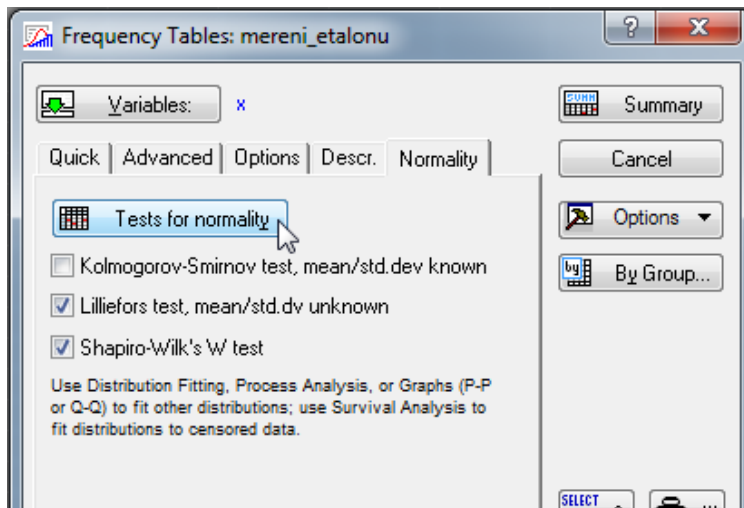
Frequency Tables: mereni_etalonu

?

X

Variables: x

Summary

Quick | Advanced | Options | Descr. | Normality

Cancel

Tests for normality

Options

Kolmogorov-Smirnov test, mean/std.dev known

By Group...

Lilliefors test, mean/std.dv unknown

Shapiro-Wilk's W test

Use Distribution Fitting, Process Analysis, or Graphs (P-P or Q-Q) to fit other distributions; use Survival Analysis to fit distributions to censored data.

SELECT